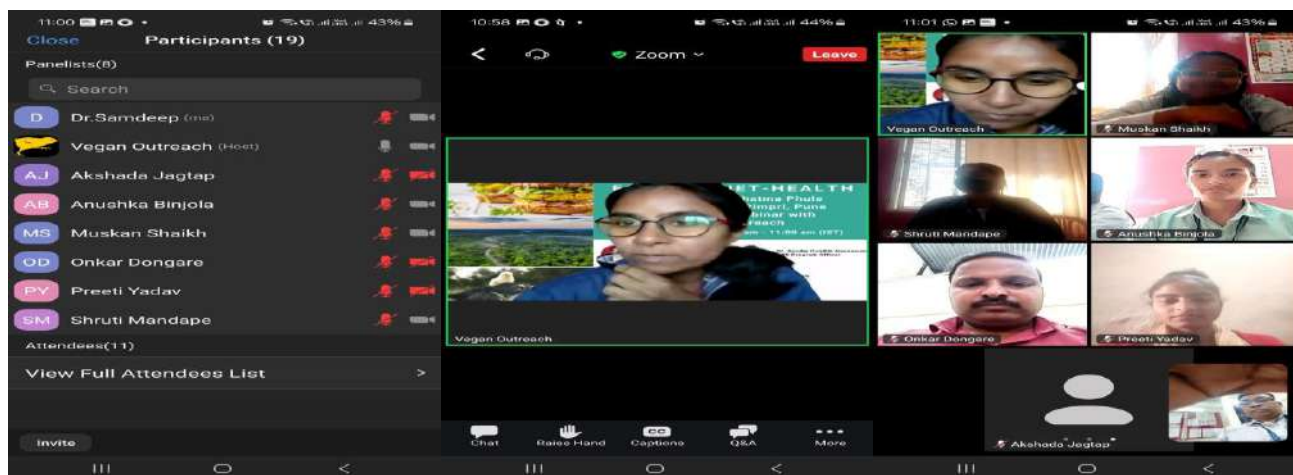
11:00 43%
Close Participants (19)
Panelists(8)
Search
D Dr.Samdeep (me)
Vegan Outreach (Host)
AJ Akshada Jagtap
AB Anushka Binjola
MS Muskan Shaikh
OD Onkar Dongare
PY Preeti Yadav
SM Shruti Mandape
Attendees(11)
View Full Attendees List >
Invite

10:58 44%
< Zoom Leave
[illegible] ET-HEALTH
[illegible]hatma Phule
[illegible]imgri, Pune
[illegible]binar with
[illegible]reach
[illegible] am - 11:00 am (IST)
Vegan Outreach
Chat Raise Hand Captions Q&A More

11:01 43%
Vegan Outreach
Muskan Shaikh
Shruti Mandape
Anushka Binjola
Onkar Dongare
Preeti Yadav
Akshada Jagtap